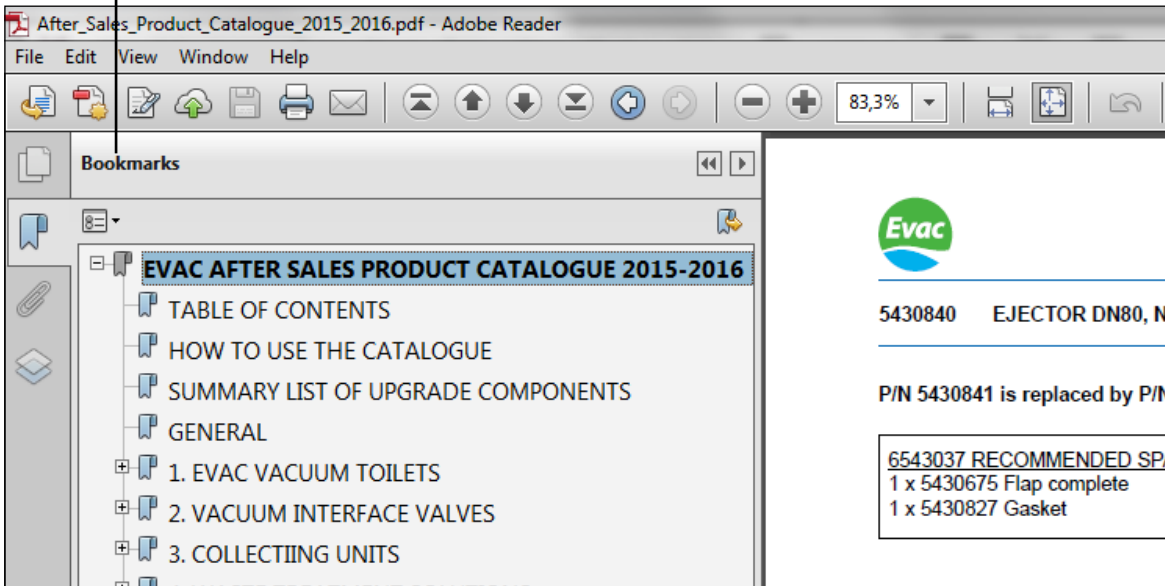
After_Sales_Product_Catalogue_2015_2016.pdf - Adobe Reader

File Edit View Window Help

83,3%

Bookmarks

EVAC AFTER SALES PRODUCT CATALOGUE 2015-2016
TABLE OF CONTENTS
HOW TO USE THE CATALOGUE
SUMMARY LIST OF UPGRADE COMPONENTS
GENERAL
1. EVAC VACUUM TOILETS
2. VACUUM INTERFACE VALVES
3. COLLECTIING UNITS
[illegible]

Evac

5430840 EJECTOR DN80, N

P/N 5430841 is replaced by P/N

6543037 RECOMMENDED SP
1 x 5430675 Flap complete
1 x 5430827 Gasket